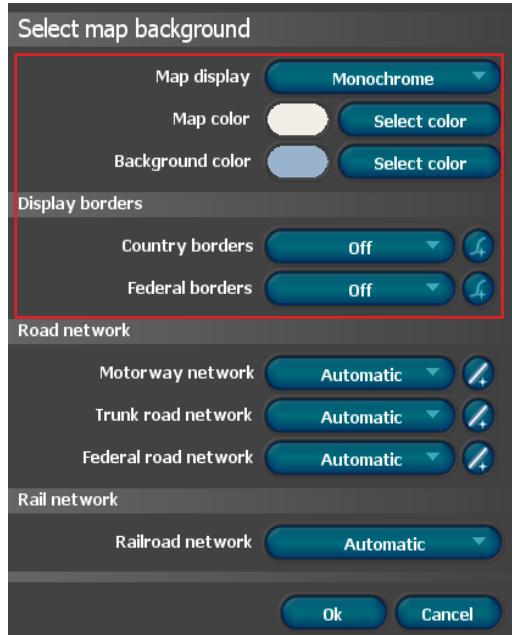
Select map background

Map display Monochrome

Map color Select color

Background color Select color

Display borders

Country borders Off

Federal borders Off

Road network

Motorway network Automatic

Trunk road network Automatic

Federal road network Automatic

Rail network

Railroad network Automatic

Ok Cancel